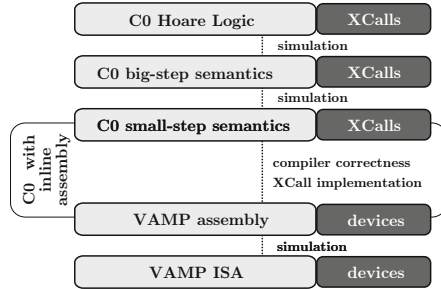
C0 Hoare Logic
XCalls
simulation
C0 big-step semantics
XCalls
simulation
C0 with inline assembly
C0 small-step semantics
XCalls
compiler correctness
XCall implementation
VAMP assembly
devices
simulation
VAMP ISA
devices